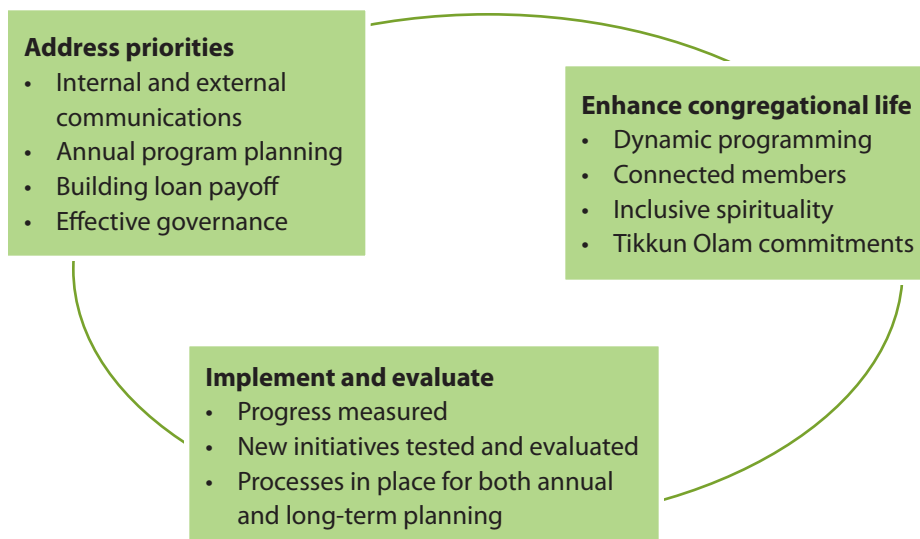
**Address priorities**
- Internal and external communications
- Annual program planning
- Building loan payoff
- Effective governance

**Enhance congregational life**
- Dynamic programming
- Connected members
- Inclusive spirituality
- Tikkun Olam commitments

**Implement and evaluate**
- Progress measured
- New initiatives tested and evaluated
- Processes in place for both annual and long-term planning